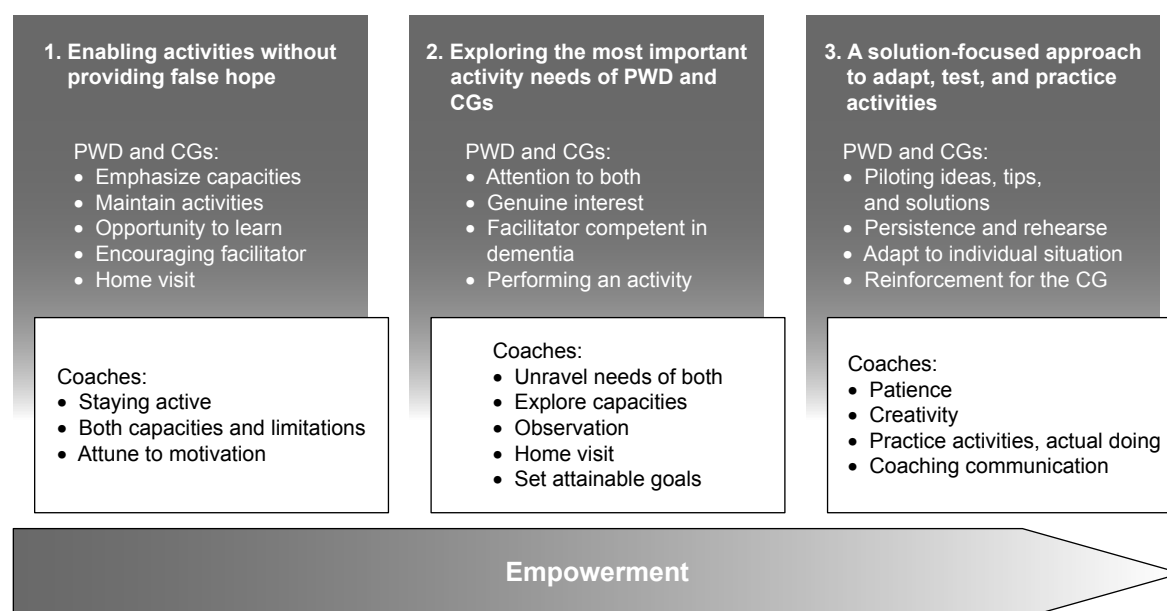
1. Enabling activities without providing false hope

PWD and CGs:
- Emphasize capacities
- Maintain activities
- Opportunity to learn
- Encouraging facilitator
- Home visit

Coaches:
- Staying active
- Both capacities and limitations
- Attune to motivation

2. Exploring the most important activity needs of PWD and CGs

PWD and CGs:
- Attention to both
- Genuine interest
- Facilitator competent in dementia
- Performing an activity

Coaches:
- Unravel needs of both
- Explore capacities
- Observation
- Home visit
- Set attainable goals

3. A solution-focused approach to adapt, test, and practice activities

PWD and CGs:
- Piloting ideas, tips, and solutions
- Persistence and rehearse
- Adapt to individual situation
- Reinforcement for the CG

Coaches:
- Patience
- Creativity
- Practice activities, actual doing
- Coaching communication

Empowerment